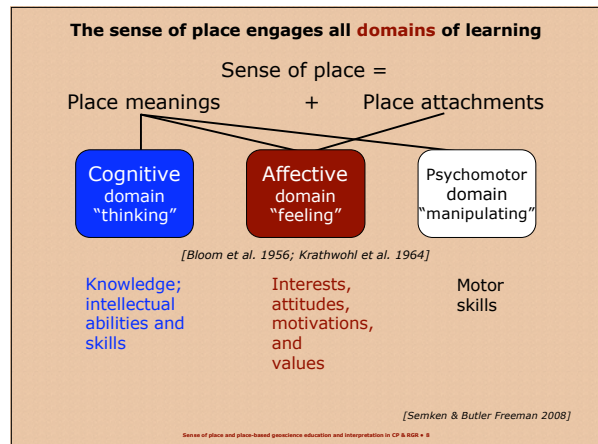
The sense of place engages all domains of learning

Sense of place =

Place meanings + Place attachments

Cognitive domain "thinking"

Affective domain "feeling"

Psychomotor domain "manipulating"

[Bloom et al. 1956; Krathwohl et al. 1964]

Knowledge; intellectual abilities and skills

Interests, attitudes, motivations, and values

Motor skills

[Semken & Butler Freeman 2008]

Sense of place and place-based geoscience education and interpretation in CP & RGR • 8